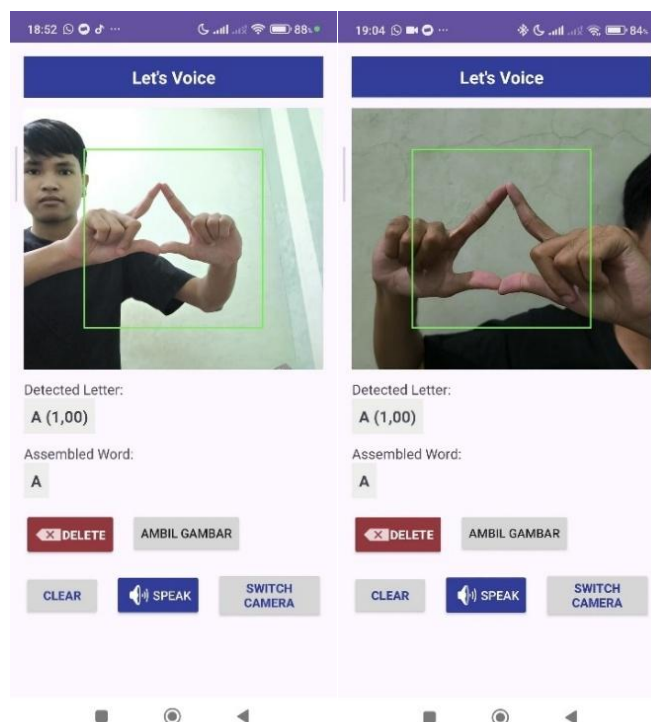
18:52 88

Let's Voice

Detected Letter:

A (1,00)

Assembled Word:

A

DELETE

AMBIL GAMBAR

CLEAR

SPEAK

SWITCH CAMERA

19:04 84

Let's Voice

Detected Letter:

A (1,00)

Assembled Word:

A

DELETE

AMBIL GAMBAR

CLEAR

SPEAK

SWITCH CAMERA